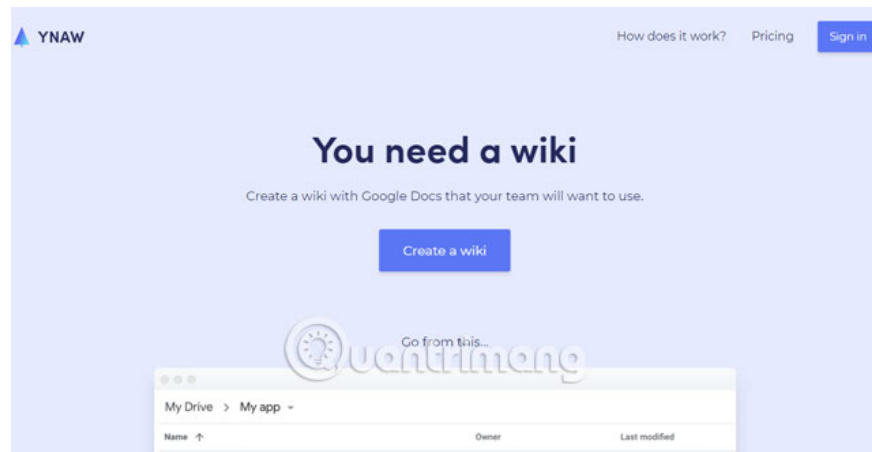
YNAW

How does it work? Pricing Sign in

You need a wiki

Create a wiki with Google Docs that your team will want to use.

Create a wiki

Go from this...

Quantrimang

My Drive > My app

Name ↑ Owner Last modified